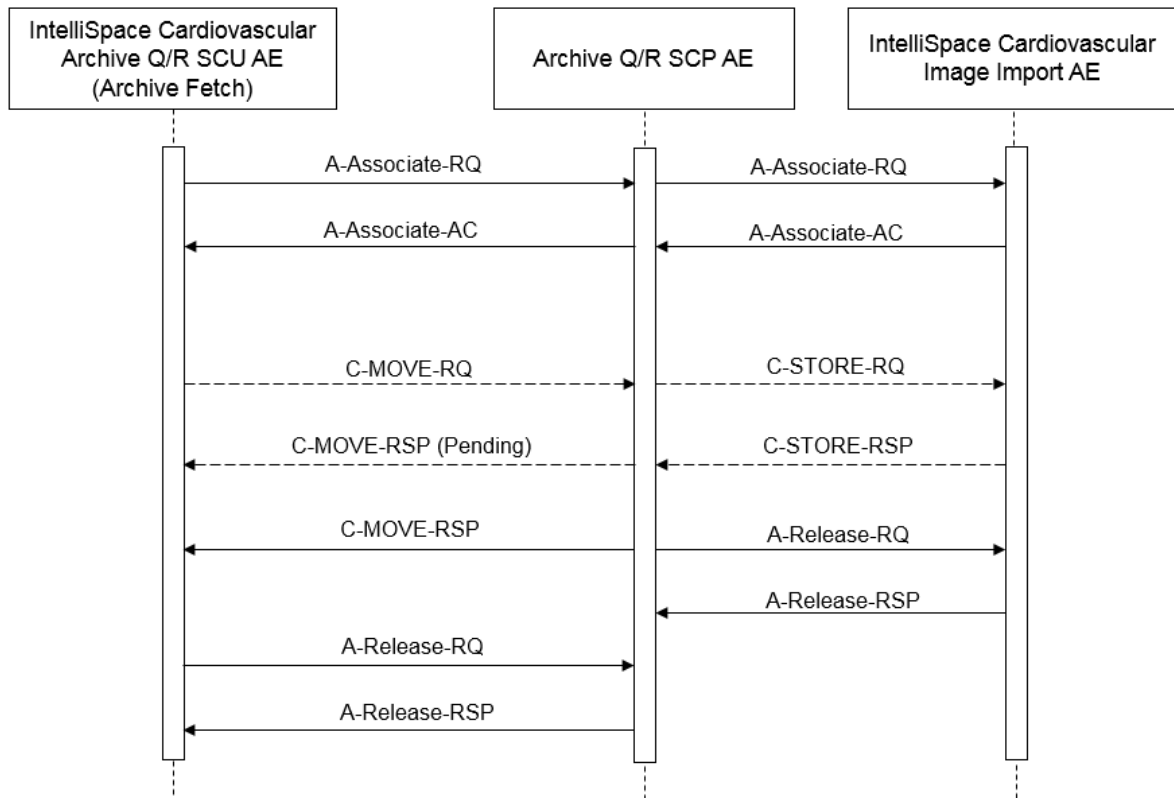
IntelliSpace Cardiovascular Archive Q/R SCU AE (Archive Fetch)

Archive Q/R SCP AE

IntelliSpace Cardiovascular Image Import AE

A-Associate-RQ

A-Associate-RQ

A-Associate-AC

A-Associate-AC

C-MOVE-RQ

C-STORE-RQ

C-MOVE-RSP (Pending)

C-STORE-RSP

C-MOVE-RSP

A-Release-RQ

A-Release-RSP

A-Release-RQ

A-Release-RSP